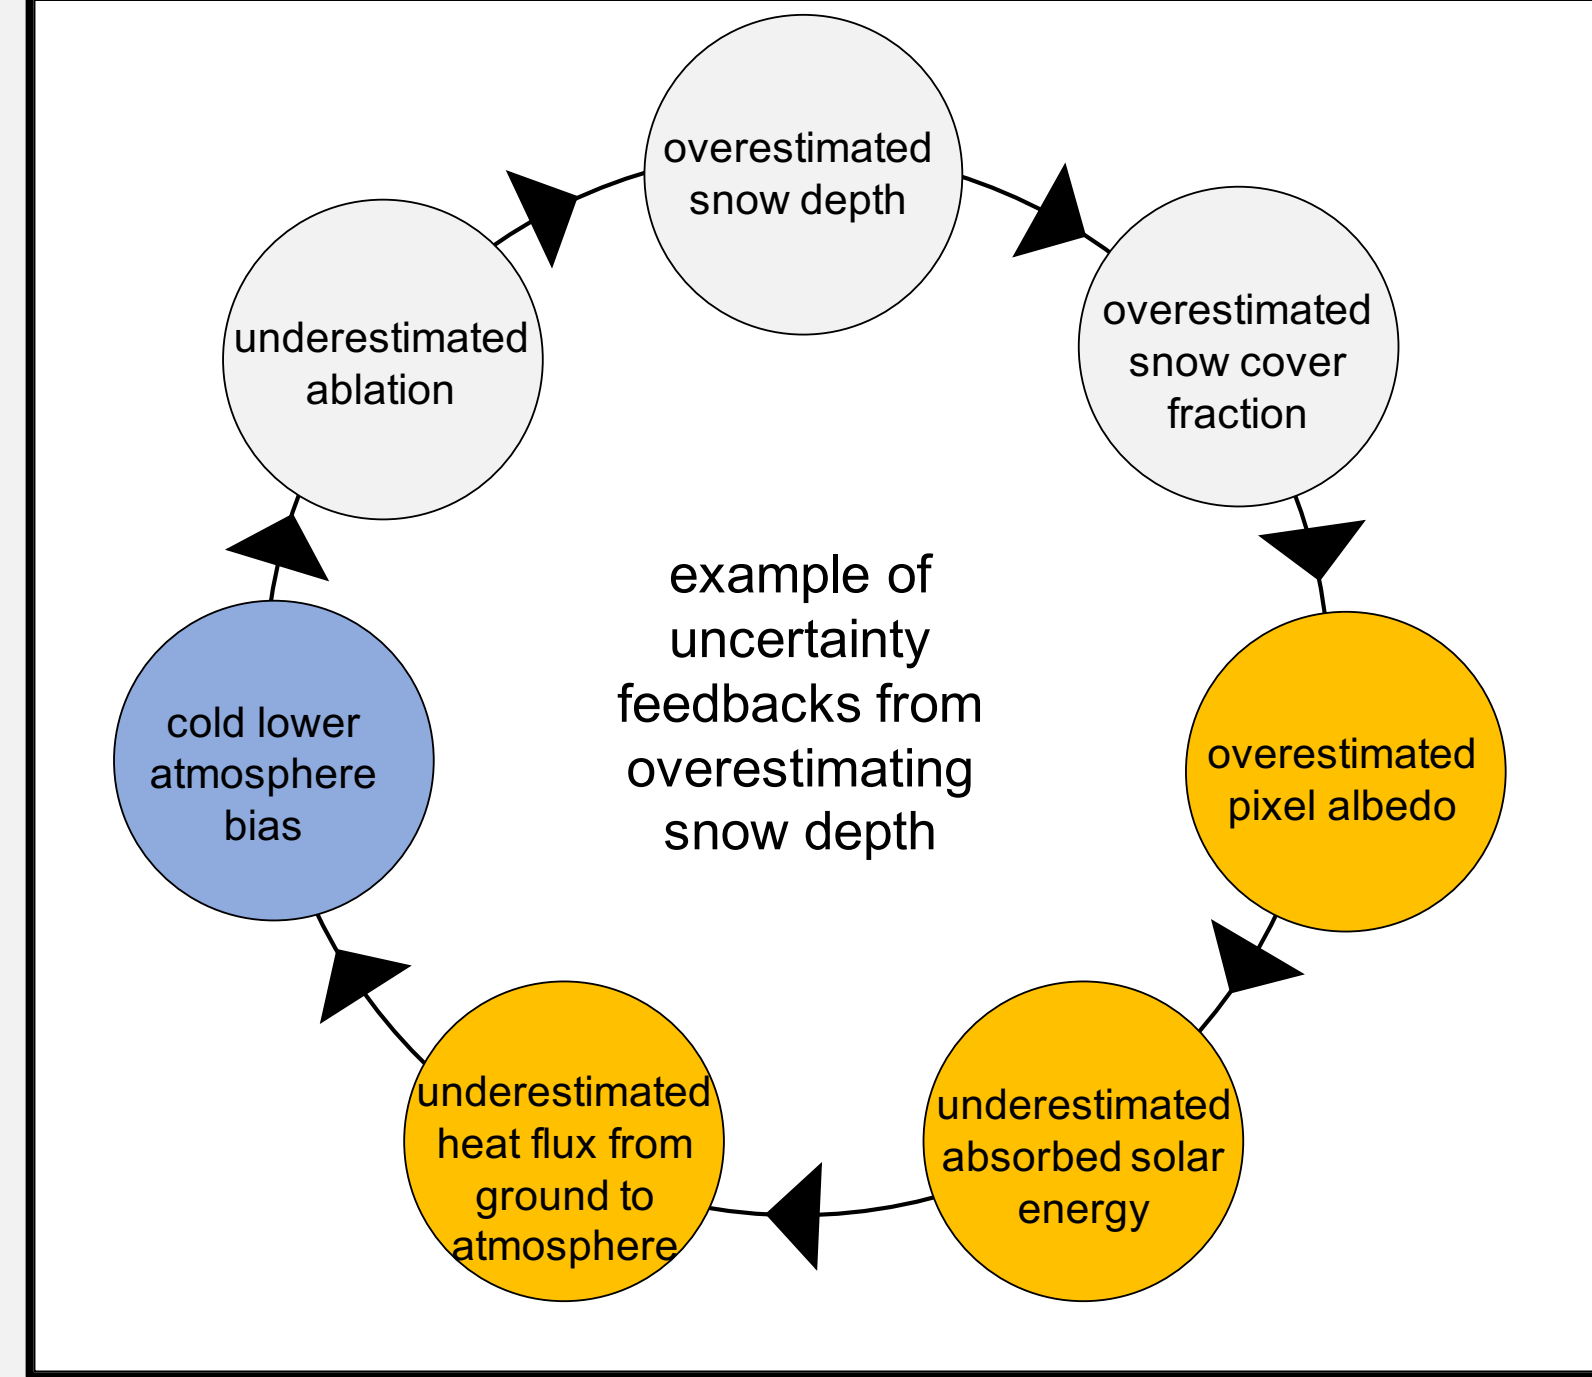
overestimated snow depth

overestimated snow cover fraction

overestimated pixel albedo

underestimated absorbed solar energy

underestimated heat flux from ground to atmosphere

cold lower atmosphere bias

underestimated ablation

example of uncertainty feedbacks from overestimating snow depth